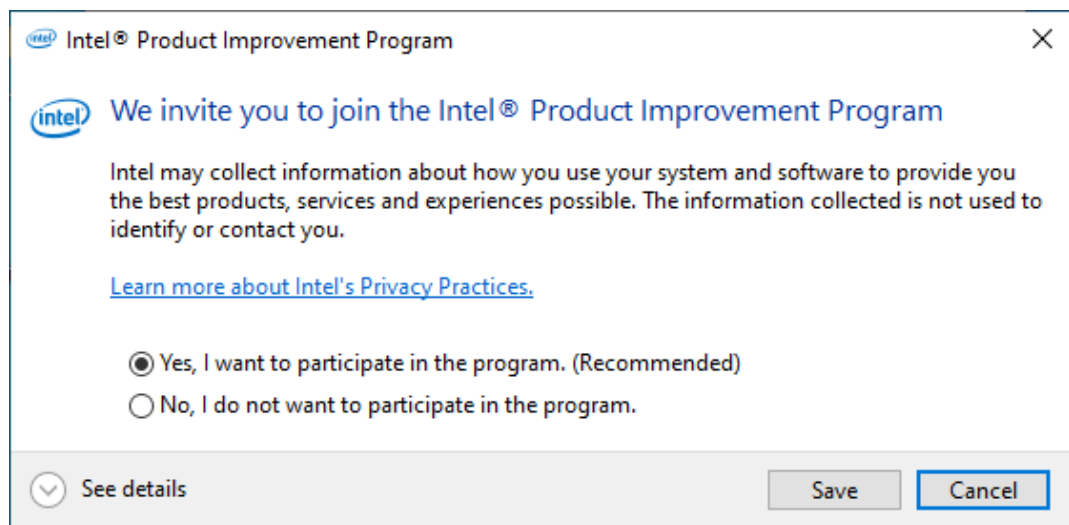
intel Intel® Product Improvement Program

×

intel We invite you to join the Intel® Product Improvement Program

Intel may collect information about how you use your system and software to provide you the best products, services and experiences possible. The information collected is not used to identify or contact you.

Learn more about Intel's Privacy Practices.

Yes, I want to participate in the program. (Recommended)

No, I do not want to participate in the program.

See details

Save

Cancel